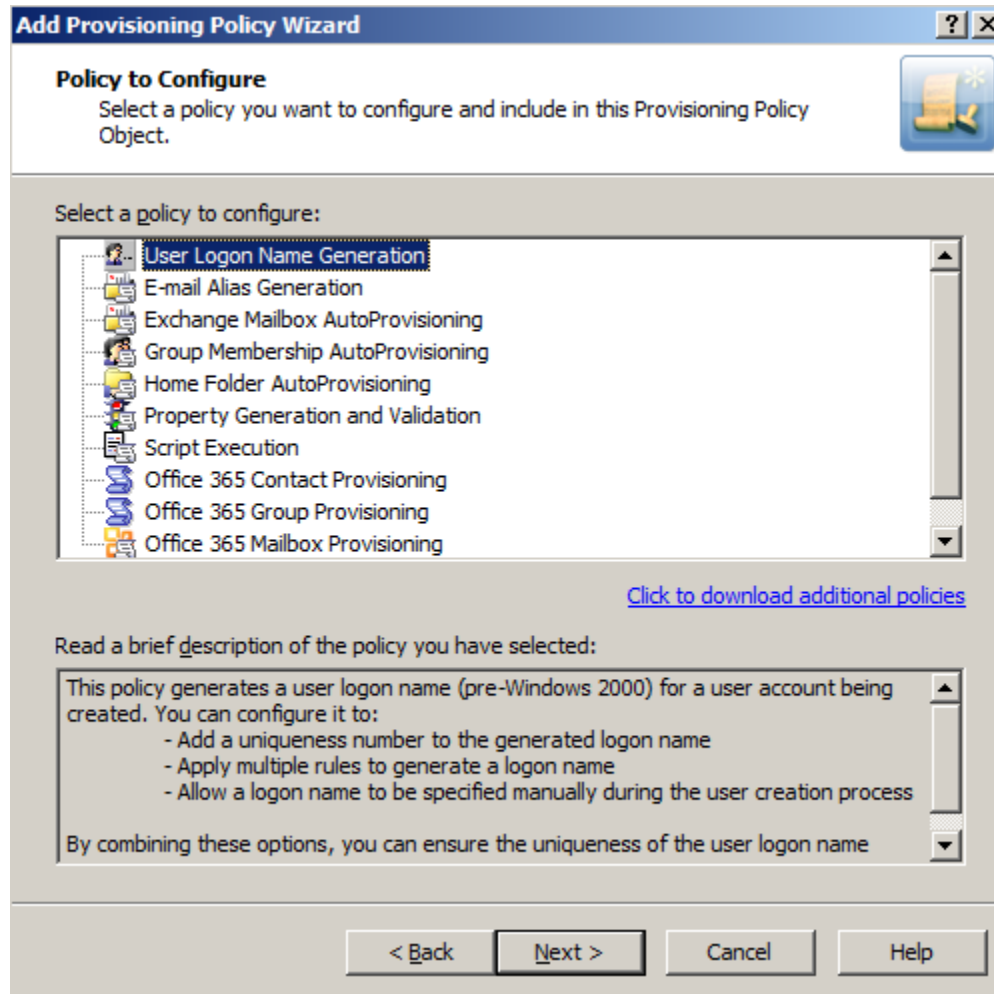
Add Provisioning Policy Wizard

?

Policy to Configure

Select a policy you want to configure and include in this Provisioning Policy Object.

Select a policy to configure:

User Logon Name Generation
E-mail Alias Generation
Exchange Mailbox AutoProvisioning
Group Membership AutoProvisioning
Home Folder AutoProvisioning
Property Generation and Validation
Script Execution
Office 365 Contact Provisioning
Office 365 Group Provisioning
Office 365 Mailbox Provisioning

Click to download additional policies

Read a brief description of the policy you have selected:

This policy generates a user logon name (pre-Windows 2000) for a user account being created. You can configure it to:
- Add a uniqueness number to the generated logon name
- Apply multiple rules to generate a logon name
- Allow a logon name to be specified manually during the user creation process

By combining these options, you can ensure the uniqueness of the user logon name

< Back
Next >
Cancel
Help